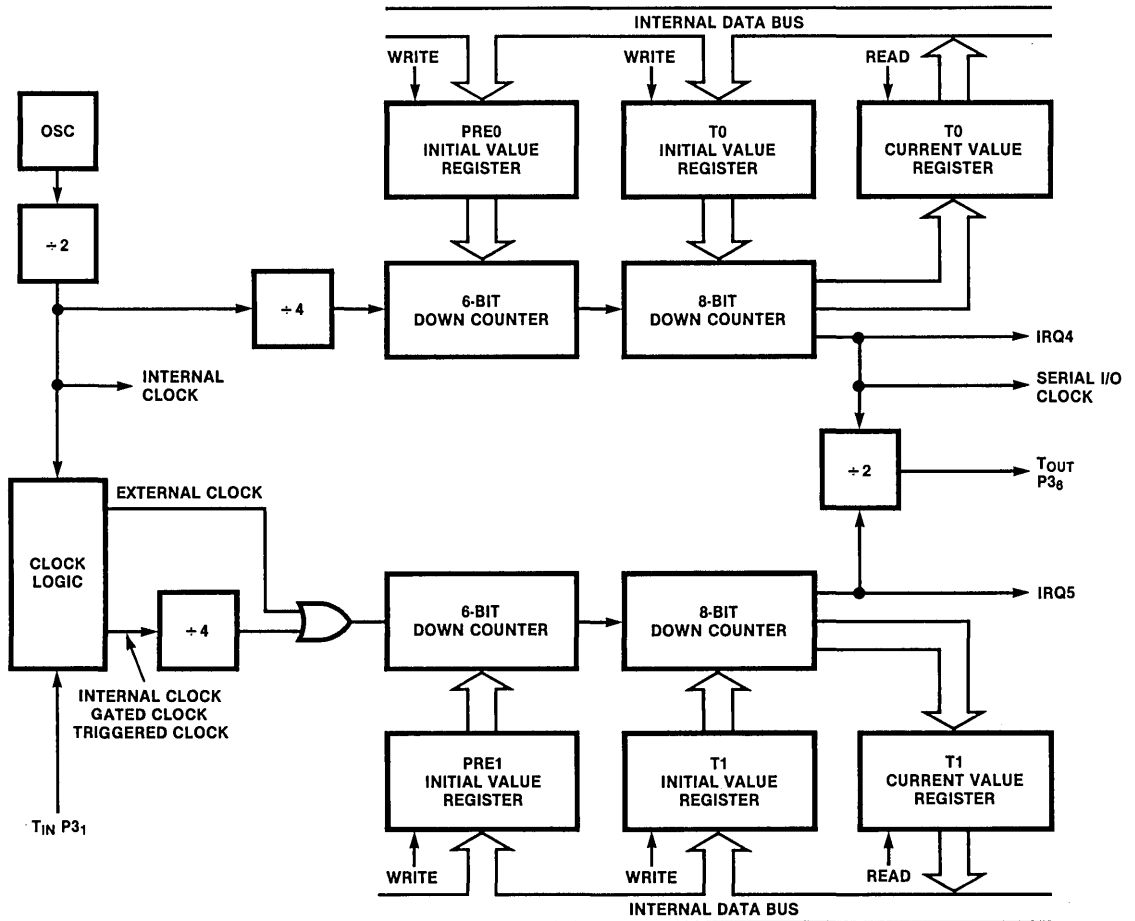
INTERNAL DATA BUS

WRITE

WRITE

READ

OSC

PRE0 INITIAL VALUE REGISTER

T0 INITIAL VALUE REGISTER

T0 CURRENT VALUE REGISTER

÷ 2

÷ 4

6-BIT DOWN COUNTER

8-BIT DOWN COUNTER

IRQ4

INTERNAL CLOCK

SERIAL I/O CLOCK

÷ 2

$T_{OUT}$ $P3_6$

EXTERNAL CLOCK

CLOCK LOGIC

IRQ5

÷ 4

6-BIT DOWN COUNTER

8-BIT DOWN COUNTER

INTERNAL CLOCK
GATED CLOCK
TRIGGERED CLOCK

PRE1 INITIAL VALUE REGISTER

T1 INITIAL VALUE REGISTER

T1 CURRENT VALUE REGISTER

$T_{IN}$ $P3_1$

WRITE

WRITE

READ

INTERNAL DATA BUS